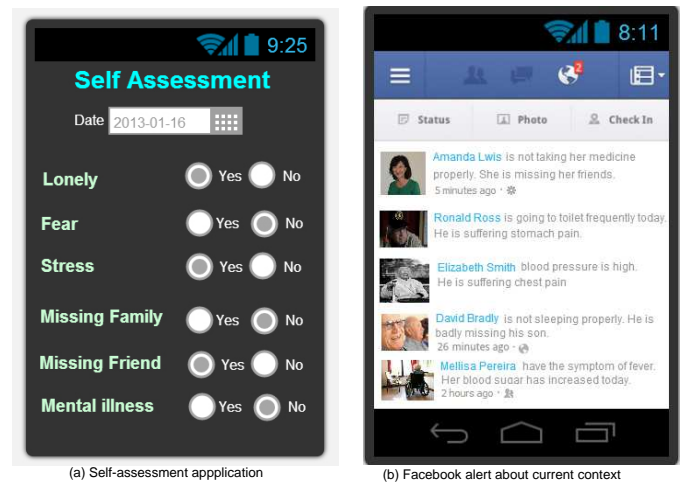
9:25

Self Assessment

Date 2013-01-16

Lonely Yes No

Fear Yes No

Stress Yes No

Missing Family Yes No

Missing Friend Yes No

Mental illness Yes No

(a) Self-assessment appplication

8:11

2

Status Photo Check In

Amanda Lwis is not taking her medicine properly. She is missing her friends.
5 minutes ago ·

Ronald Ross is going to toilet frequently today. He is suffering stomach pain.

Elizabeth Smith blood pressure is high. He is suffering chest pain

David Bradly is not sleeping properly. He is badly missing his son.
26 minutes ago ·

Mellisa Pereira have the symptom of fever. Her blood sugar has increased today.
2 hours ago ·

(b) Facebook alert about current context